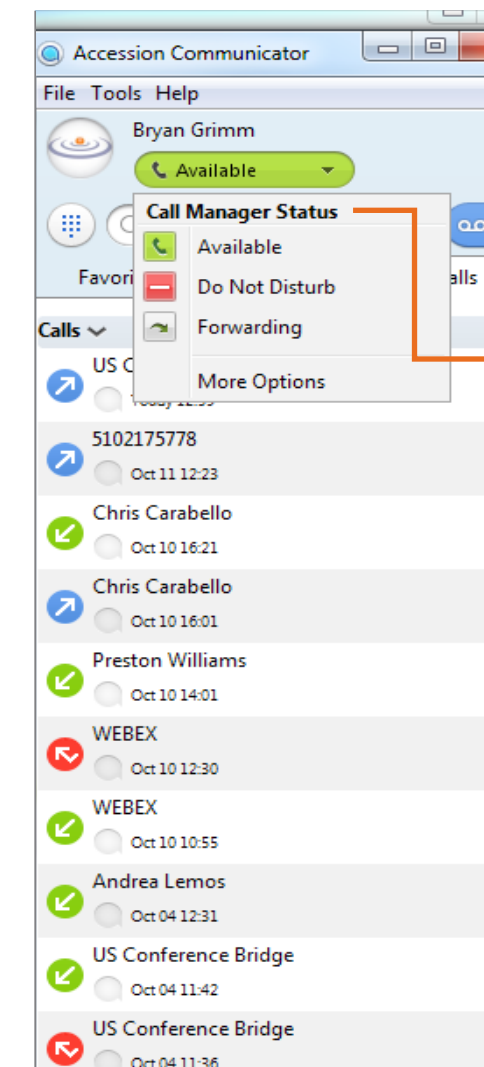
Accession Communicator

File Tools Help

Bryan Grimm

Available

Favori

alls

Call Manager Status

Available

Do Not Disturb

Forwarding

More Options

Calls

US C

Today 12:39

5102175778

Oct 11 12:23

Chris Carabello

Oct 10 16:21

Chris Carabello

Oct 10 16:01

Preston Williams

Oct 10 14:01

WEBEX

Oct 10 12:30

WEBEX

Oct 10 10:55

Andrea Lemos

Oct 04 12:31

US Conference Bridge

Oct 04 11:42

US Conference Bridge

Oct 04 11:36